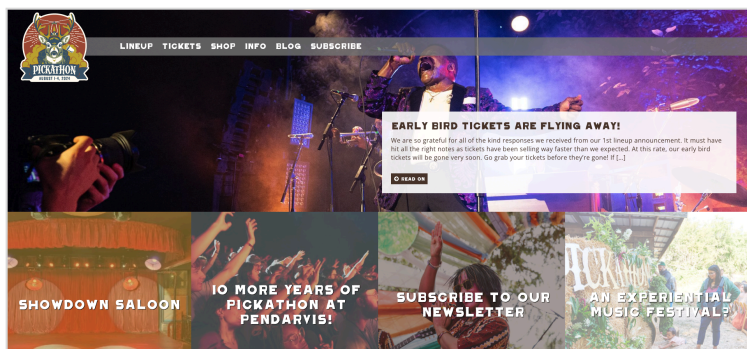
PICKATHON
AUGUST 1-4, 2014

LINEUP TICKETS SHOP INFO BLOG SUBSCRIBE

EARLY BIRD TICKETS ARE FLYING AWAY!

We are so grateful for all of the kind responses we received from our 1st lineup announcement. It must have hit all the right notes as tickets have been selling way faster than we expected. At this rate, our early bird tickets will be gone very soon. Go grab your tickets before they're gone! If [...]

READ ON

SHOWDOWN SALOON

10 MORE YEARS OF PICKATHON AT PENDARVIS!

SUBSCRIBE TO OUR NEWSLETTER

AN EXPERIENTIAL MUSIC FESTIVAL?

PICKATHON